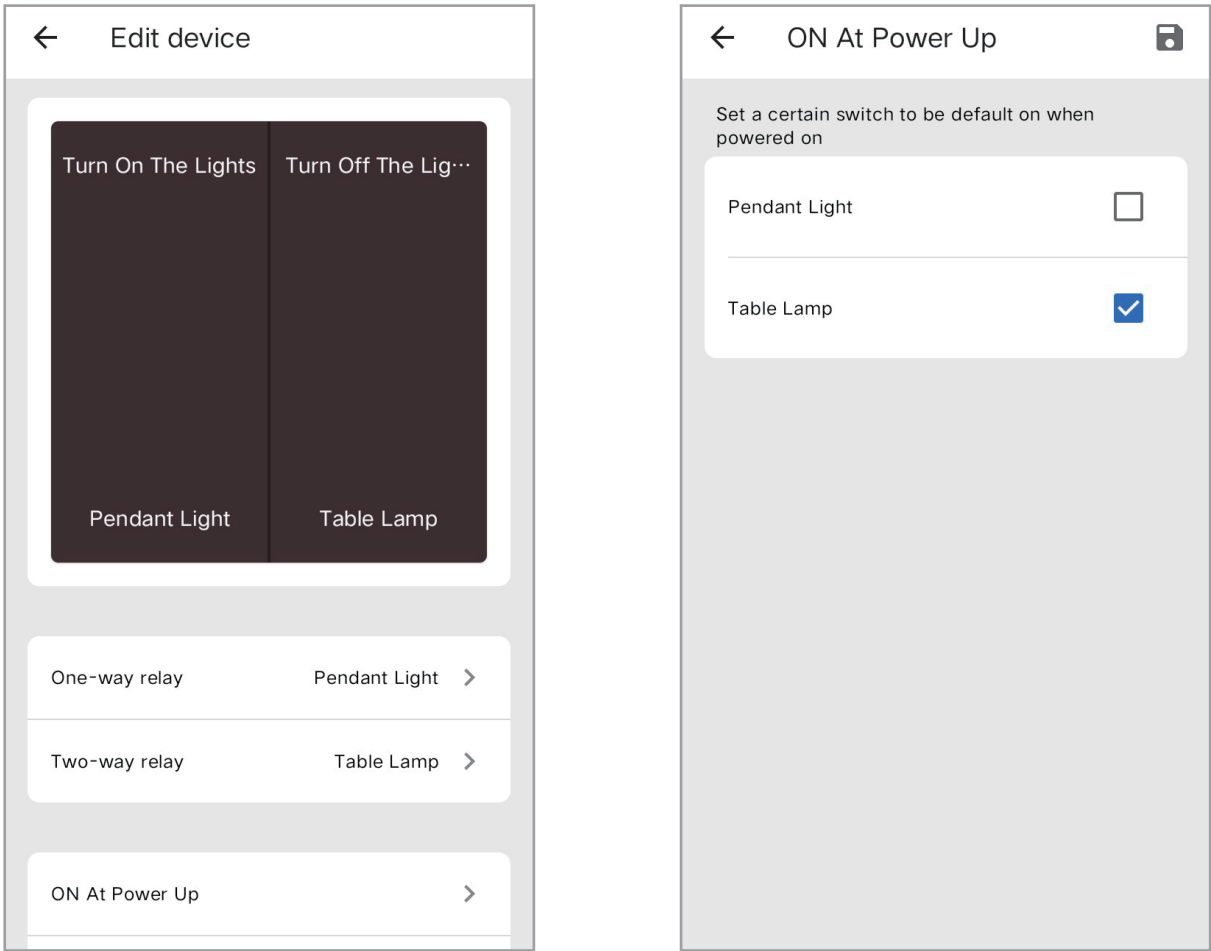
Edit device

Turn On The Lights
Turn Off The Lig···

Pendant Light
Table Lamp

One-way relay Pendant Light

Two-way relay Table Lamp

ON At Power Up

ON At Power Up

Set a certain switch to be default on when powered on

Pendant Light

Table Lamp